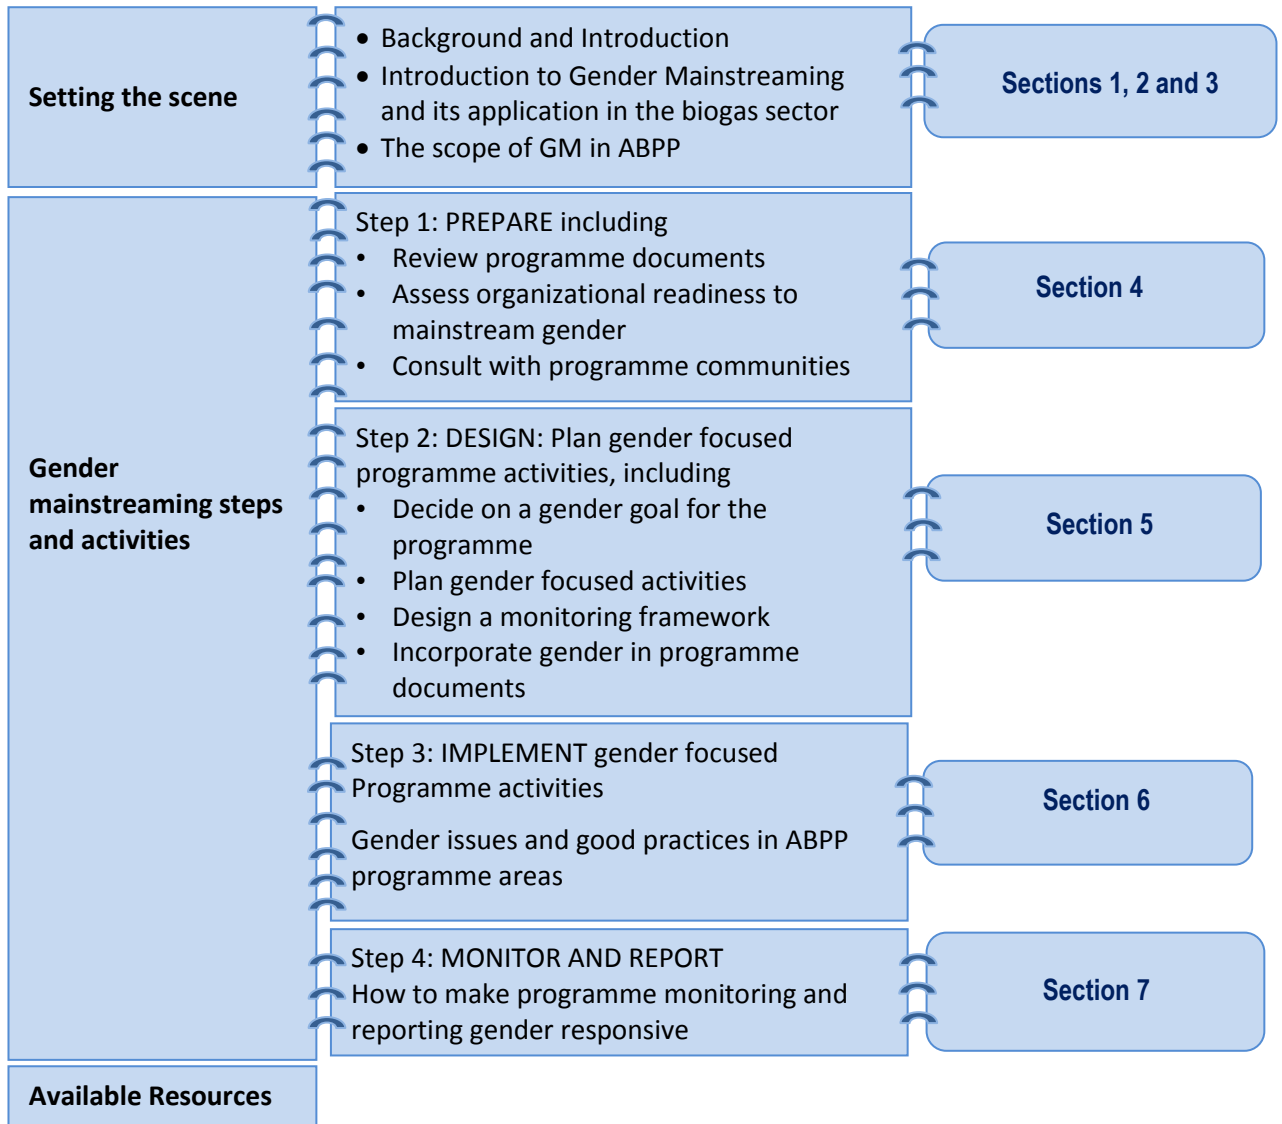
Setting the scene

- Background and Introduction
- Introduction to Gender Mainstreaming and its application in the biogas sector
- The scope of GM in ABPP

Sections 1, 2 and 3

Gender mainstreaming steps and activities

Step 1: PREPARE including
- Review programme documents
- Assess organizational readiness to mainstream gender
- Consult with programme communities

Section 4

Step 2: DESIGN: Plan gender focused programme activities, including
- Decide on a gender goal for the programme
- Plan gender focused activities
- Design a monitoring framework
- Incorporate gender in programme documents

Section 5

Step 3: IMPLEMENT gender focused Programme activities

Gender issues and good practices in ABPP programme areas

Section 6

Step 4: MONITOR AND REPORT
How to make programme monitoring and reporting gender responsive

Section 7

Available Resources